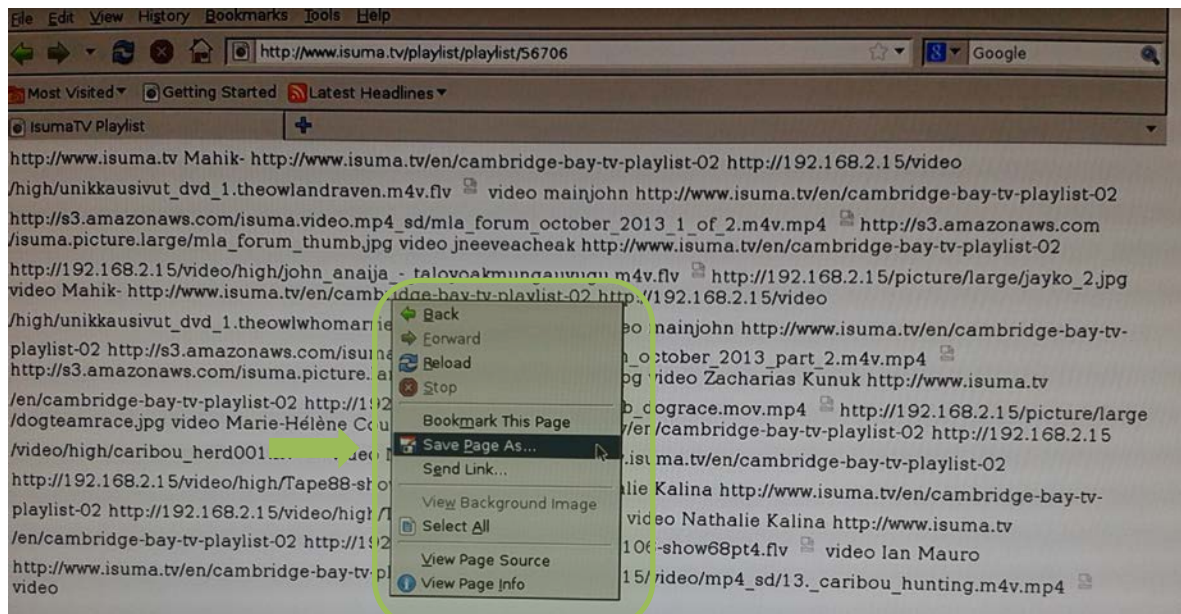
File Edit View History Bookmarks Tools Help

http://www.isuma.tv/playlist/playlist/56706

Google

Most Visited ▾ Getting Started Latest Headlines ▾

IsumaTV Playlist

http://www.isuma.tv Mahik- http://www.isuma.tv/en/cambridge-bay-tv-playlist-02 http://192.168.2.15/video /high/unikkausivut_dvd_1.theowlandraven.m4v.flv video mainjohn http://www.isuma.tv/en/cambridge-bay-tv-playlist-02 http://s3.amazonaws.com/isuma.video.mp4_sd/mla_forum_october_2013_1_of_2.m4v.mp4 http://s3.amazonaws.com /isuma.picture.large/mla_forum_thumb.jpg video jneeveacheak http://www.isuma.tv/en/cambridge-bay-tv-playlist-02 http://192.168.2.15/video/high/john_anaija_-_taloyoakmungauvugu.m4v.flv http://192.168.2.15/picture/large/jayko_2.jpg video Mahik- http://www.isuma.tv/en/camb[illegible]ridge-bay-tv-playlist-02 http://192.168.2.15/video /high/unikkausivut_dvd_1.theowlwhomarrie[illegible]eo mainjohn http://www.isuma.tv/en/cambridge-bay-tv-playlist-02 http://s3.amazonaws.com/isuma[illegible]_october_2013_part_2.m4v.mp4 http://s3.amazonaws.com/isuma.picture.la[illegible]pg video Zacharias Kunuk http://www.isuma.tv /en/cambridge-bay-tv-playlist-02 http://192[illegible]b_dograce.mov.mp4 http://192.168.2.15/picture/large /dogteamrace.jpg video Marie-Hélène Cou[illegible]/en/cambridge-bay-tv-playlist-02 http://192.168.2.15 /video/high/caribou_herd001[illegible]ue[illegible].isuma.tv/en/cambridge-bay-tv-playlist-02 http://192.168.2.15/video/high/Tape88-sh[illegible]alie Kalina http://www.isuma.tv/en/cambridge-bay-tv-playlist-02 http://192.168.2.15/video/high/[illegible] video Nathalie Kalina http://www.isuma.tv /en/cambridge-bay-tv-playlist-02 http://192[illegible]106-show68pt4.flv video Ian Mauro http://www.isuma.tv/en/cambridge-bay-tv-pl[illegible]15/video/mp4_sd/13._caribou_hunting.m4v.mp4 video

Back
Forward
Reload
Stop
Bookmark This Page
Save Page As...
Send Link...
View Background Image
Select All
View Page Source
View Page Info